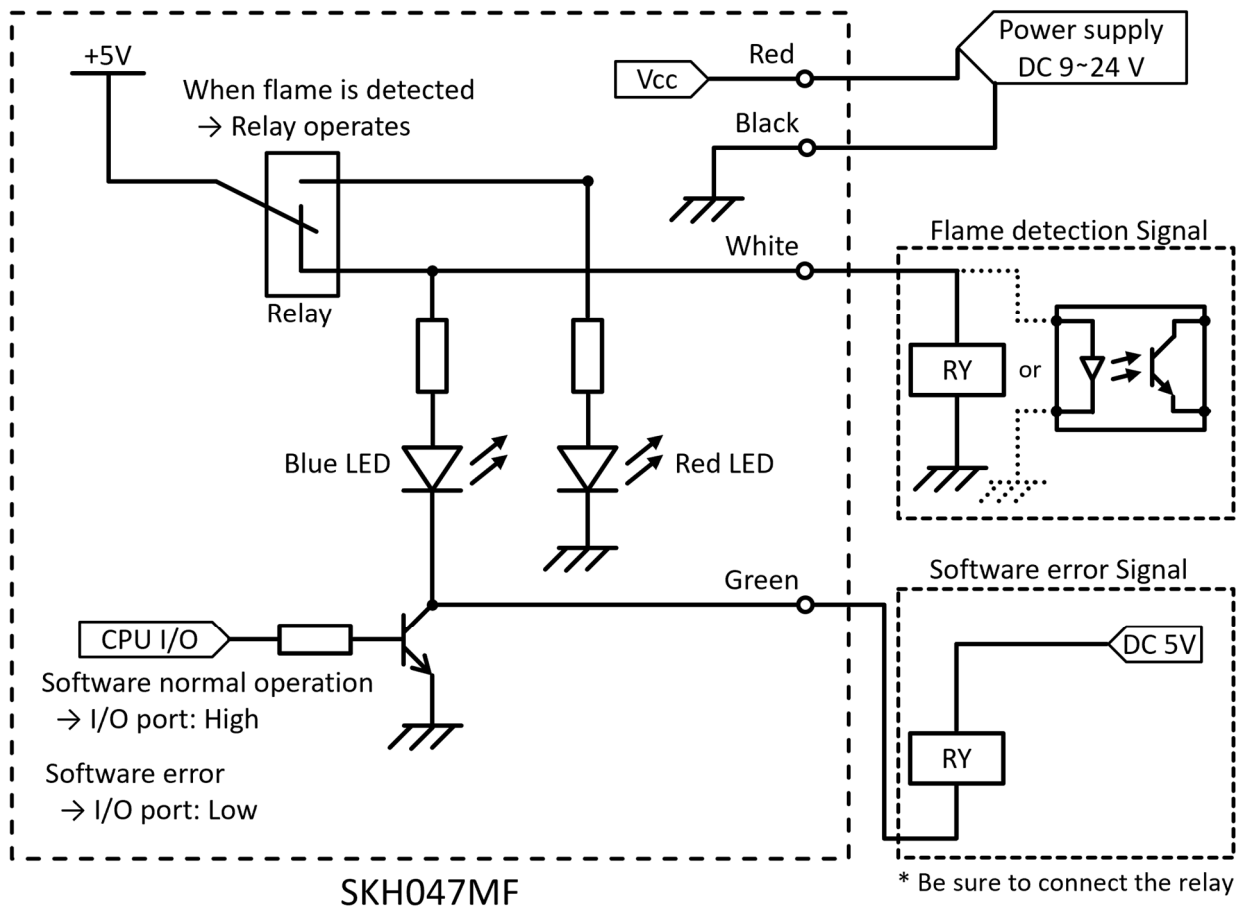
+5V

When flame is detected
→ Relay operates

Relay

Vcc

Red

Black

Power supply
DC 9~24 V

White

Flame detection Signal

RY

or

Blue LED

Red LED

Green

Software error Signal

DC 5V

RY

CPU I/O

Software normal operation
→ I/O port: High

Software error
→ I/O port: Low

SKH047MF

* Be sure to connect the relay